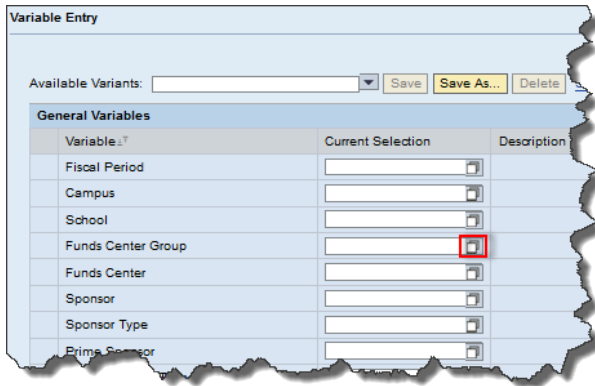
Variable Entry

Available Variants: Save Save As... Delete

General Variables

| | Variable | Current Selection | Description |
|---|---|---|---|
| | Fiscal Period | | |
| | Campus | | |
| | School | | |
| | Funds Center Group | | |
| | Funds Center | | |
| | Sponsor | | |
| | Sponsor Type | | |
| | Prime Sponsor | | |